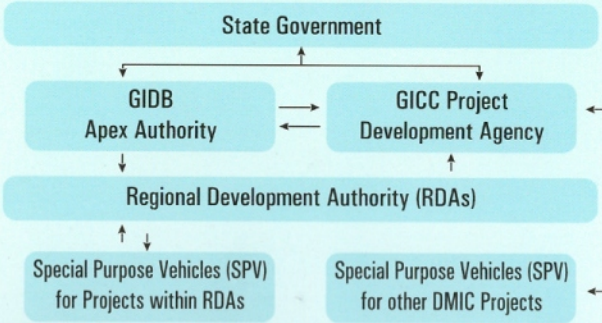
State Government

GIDB
Apex Authority

GICC Project
Development Agency

Regional Development Authority (RDAs)

Special Purpose Vehicles (SPV)
for Projects within RDAs

Special Purpose Vehicles (SPV)
for other DMIC Projects